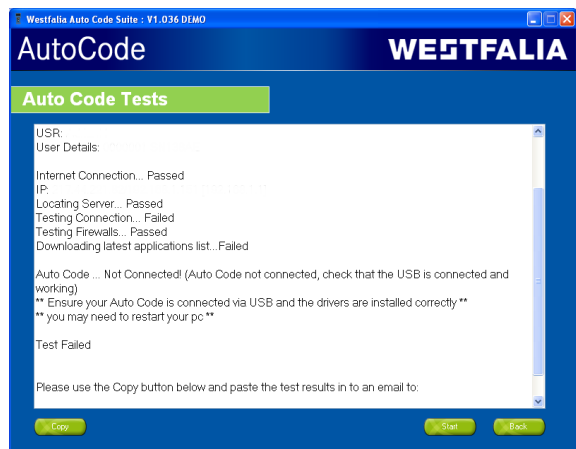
Westfalia Auto Code Suite : V1.036 DEMO

AutoCode

WESTFALIA

Auto Code Tests

USR:
User Details: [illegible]

Internet Connection... Passed
IP: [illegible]
Locating Server... Passed
Testing Connection... Failed
Testing Firewalls... Passed
Downloading latest applications list...Failed

Auto Code ... Not Connected! (Auto Code not connected, check that the USB is connected and working)
** Ensure your Auto Code is connected via USB and the drivers are installed correctly **
** you may need to restart your pc **

Test Failed

Please use the Copy button below and paste the test results in to an email to:

Copy

Start

Back